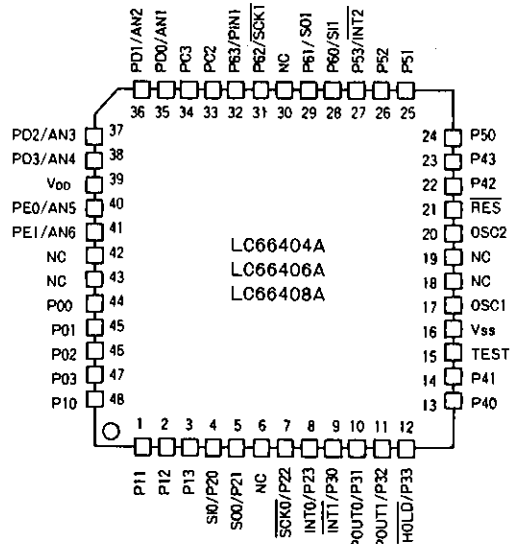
PD1/AN2 36
PD0/AN1 35
PC3 34
PC2 33
P63/PIN1 32
P62/$\overline{SCK1}$ 31
NC 30
P61/SO1 29
P60/SI1 28
P53/$\overline{INT2}$ 27
P52 26
P51 25

PD2/AN3 37
PD3/AN4 38
$V_{DD}$ 39
PE0/AN5 40
PE1/AN6 41
NC 42
NC 43
P00 44
P01 45
P02 46
P03 47
P10 48

24 P50
23 P43
22 P42
21 $\overline{RES}$
20 OSC2
19 NC
18 NC
17 OSC1
16 Vss
15 TEST
14 P41
13 P40

LC66404A
LC66406A
LC66408A

1 P11
2 P12
3 P13
4 SI0/P20
5 SO0/P21
6 NC
7 $\overline{SCK0}$/P22
8 INT0/P23
9 $\overline{INT1}$/P30
10 POUT0/P31
11 POUT1/P32
12 $\overline{HOLD}$/P33